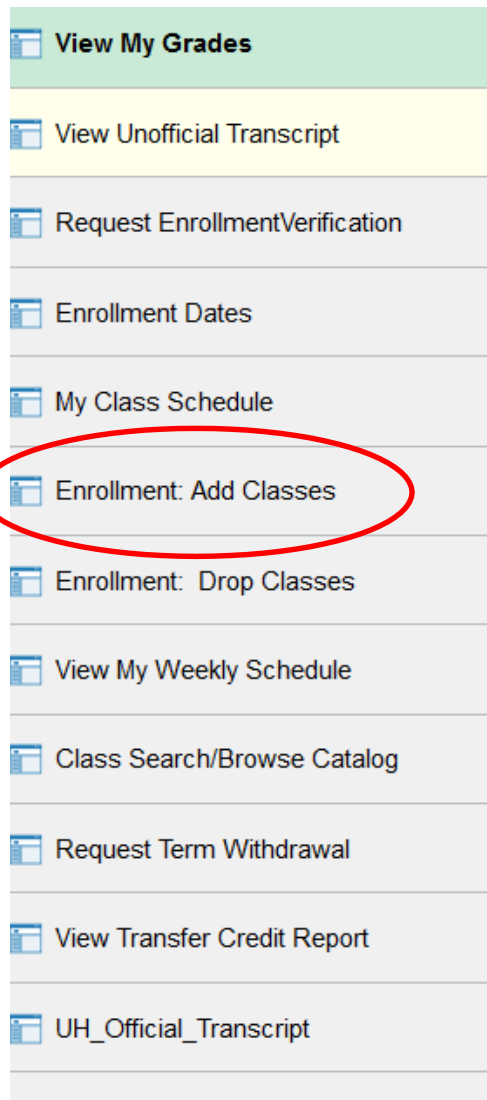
View My Grades

View Unofficial Transcript

Request EnrollmentVerification

Enrollment Dates

My Class Schedule

Enrollment: Add Classes

Enrollment: Drop Classes

View My Weekly Schedule

Class Search/Browse Catalog

Request Term Withdrawal

View Transfer Credit Report

UH_Official_Transcript